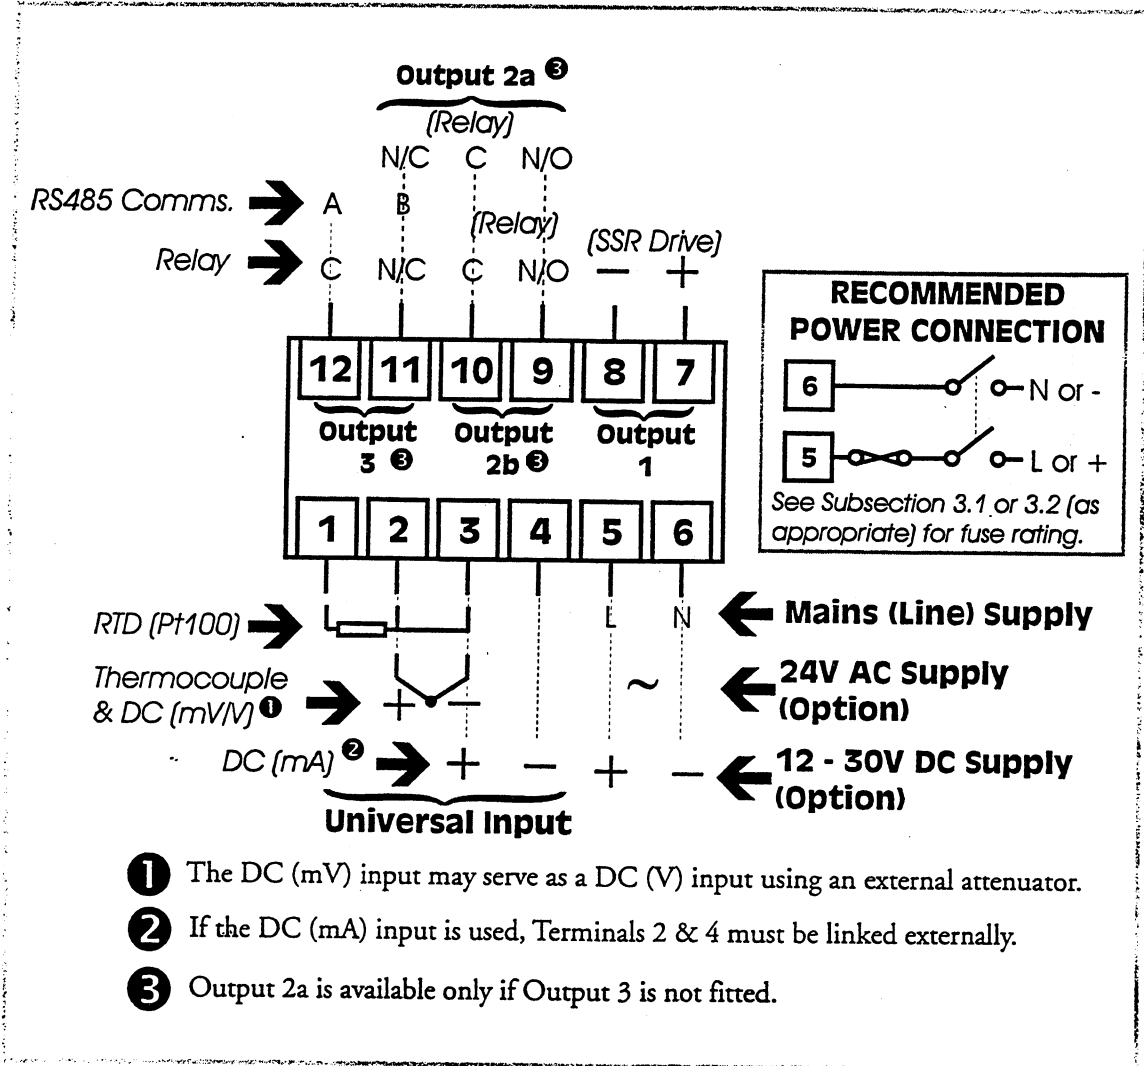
Output 2a ❸
(Relay)
N/C C N/O
RS485 Comms. A B
(Relay) (SSR Drive)
Relay C N/C C N/O − +

12 11 10 9 8 7
Output 3 ❸ Output 2b ❸ Output 1
1 2 3 4 5 6

RECOMMENDED POWER CONNECTION
6 N or -
5 L or +
See Subsection 3.1 or 3.2 (as appropriate) for fuse rating.

RTD (Pt100)
L N Mains (Line) Supply
Thermocouple & DC (mV/V) ❶ + − ~ 24V AC Supply (Option)
DC (mA) ❷ + − + − 12 - 30V DC Supply (Option)
Universal Input

❶ The DC (mV) input may serve as a DC (V) input using an external attenuator.

❷ If the DC (mA) input is used, Terminals 2 & 4 must be linked externally.

❸ Output 2a is available only if Output 3 is not fitted.